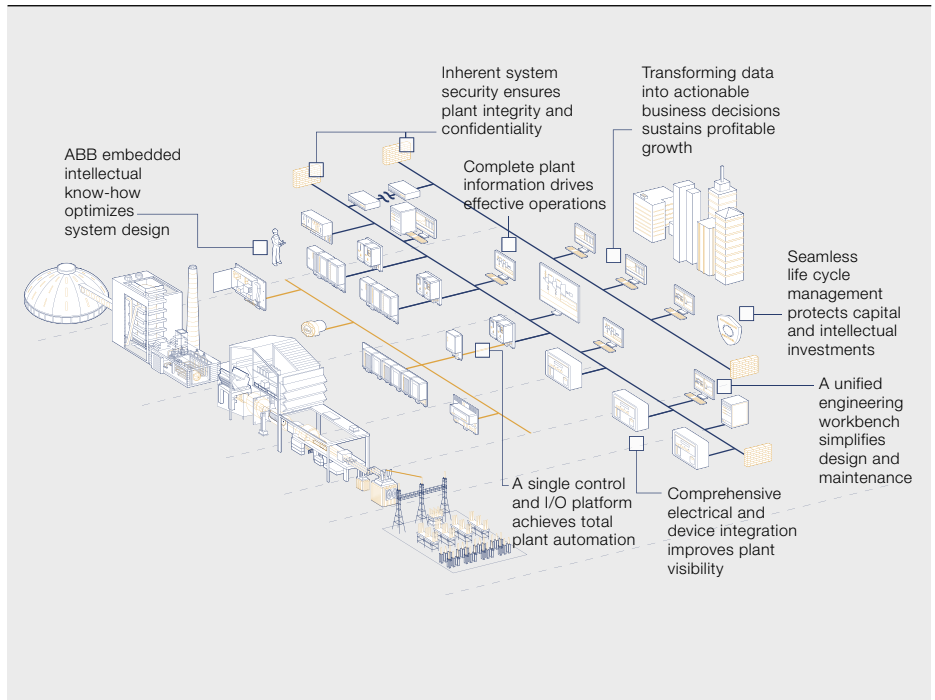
Inherent system security ensures plant integrity and confidentiality

Transforming data into actionable business decisions sustains profitable growth

ABB embedded intellectual know-how optimizes system design

Complete plant information drives effective operations

Seamless life cycle management protects capital and intellectual investments

A unified engineering workbench simplifies design and maintenance

A single control and I/O platform achieves total plant automation

Comprehensive electrical and device integration improves plant visibility